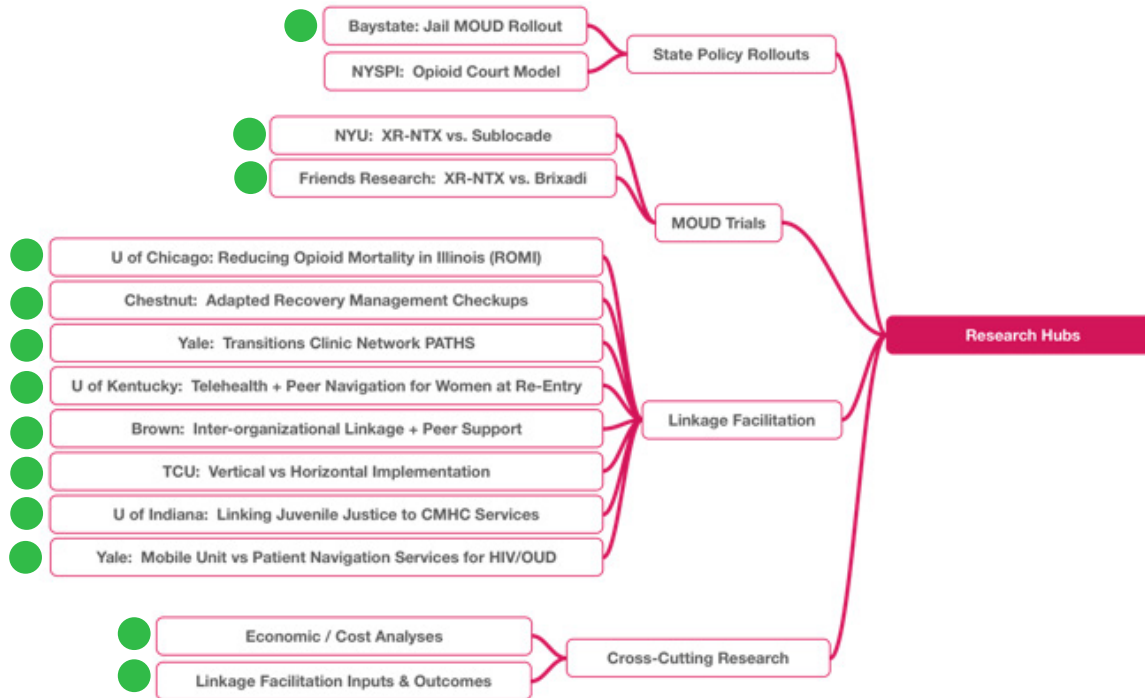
Baystate: Jail MOUD Rollout

NYSPI: Opioid Court Model

State Policy Rollouts

NYU: XR-NTX vs. Sublocade

Friends Research: XR-NTX vs. Brixadi

MOUD Trials

U of Chicago: Reducing Opioid Mortality in Illinois (ROMI)

Chestnut: Adapted Recovery Management Checkups

Yale: Transitions Clinic Network PATHS

U of Kentucky: Telehealth + Peer Navigation for Women at Re-Entry

Brown: Inter-organizational Linkage + Peer Support

TCU: Vertical vs Horizontal Implementation

U of Indiana: Linking Juvenile Justice to CMHC Services

Yale: Mobile Unit vs Patient Navigation Services for HIV/OUD

Linkage Facilitation

Research Hubs

Economic / Cost Analyses

Linkage Facilitation Inputs & Outcomes

Cross-Cutting Research